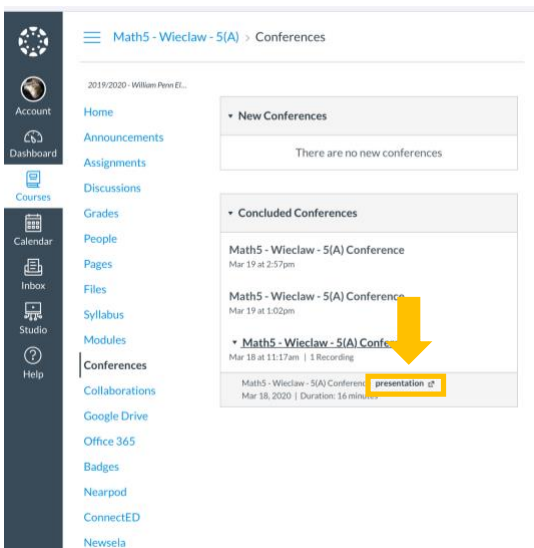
Account
Dashboard
Courses
Calendar
Inbox
Studio
Help

Math5 - Wieclaw - 5(A) > Conferences

2019/2020 - William Penn El...
Home
Announcements
Assignments
Discussions
Grades
People
Pages
Files
Syllabus
Modules
Conferences
Collaborations
Google Drive
Office 365
Badges
Nearpod
ConnectED
Newsela

▾ New Conferences
There are no new conferences

▾ Concluded Conferences

Math5 - Wieclaw - 5(A) Conference
Mar 19 at 2:57pm

Math5 - Wieclaw - 5(A) Conference
Mar 19 at 1:02pm

▾ Math5 - Wieclaw - 5(A) Conf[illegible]
Mar 18 at 11:17am | 1 Recording

Math5 - Wieclaw - 5(A) Conferenc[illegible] presentation
Mar 18, 2020 | Duration: 16 minu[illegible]